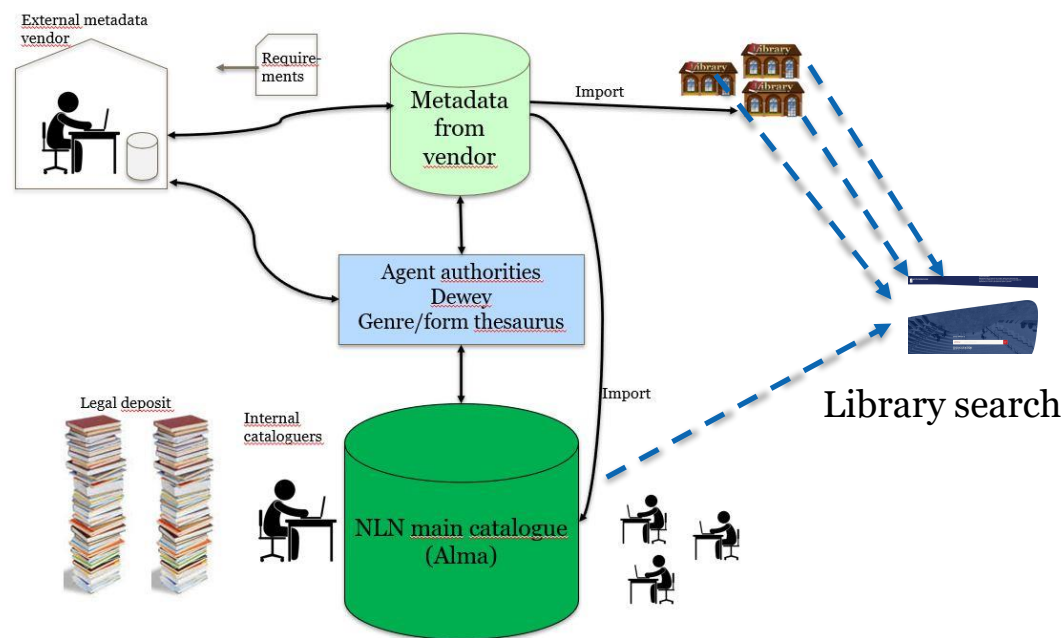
External metadata vendor

Requirements

Metadata from vendor

Import

Library

Library

Library

Agent authorities
Dewey
Genre/form thesaurus

Library search

Import

Legal deposit

Internal cataloguers

NLN main catalogue (Alma)